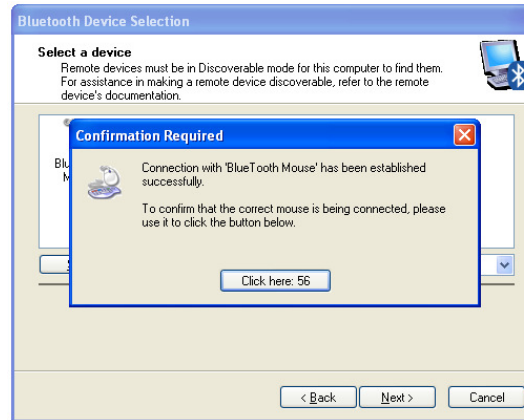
Bluetooth Device Selection

Select a device
Remote devices must be in Discoverable mode for this computer to find them. For assistance in making a remote device discoverable, refer to the remote device's documentation.

Blu
M

Confirmation Required

Connection with 'BlueTooth Mouse' has been established successfully.

To confirm that the correct mouse is being connected, please use it to click the button below.

Click here: 56

< Back
Next >
Cancel